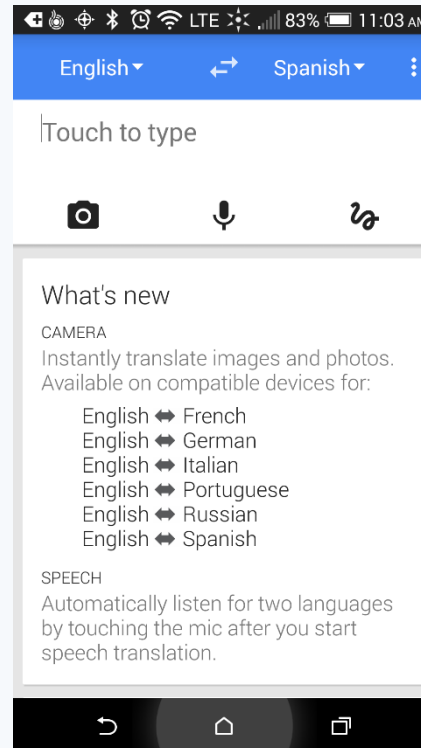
LTE 83% 11:03 AM

English Spanish

Touch to type

What's new

CAMERA

Instantly translate images and photos. Available on compatible devices for:

English ⬌ French
English ⬌ German
English ⬌ Italian
English ⬌ Portuguese
English ⬌ Russian
English ⬌ Spanish

SPEECH

Automatically listen for two languages by touching the mic after you start speech translation.